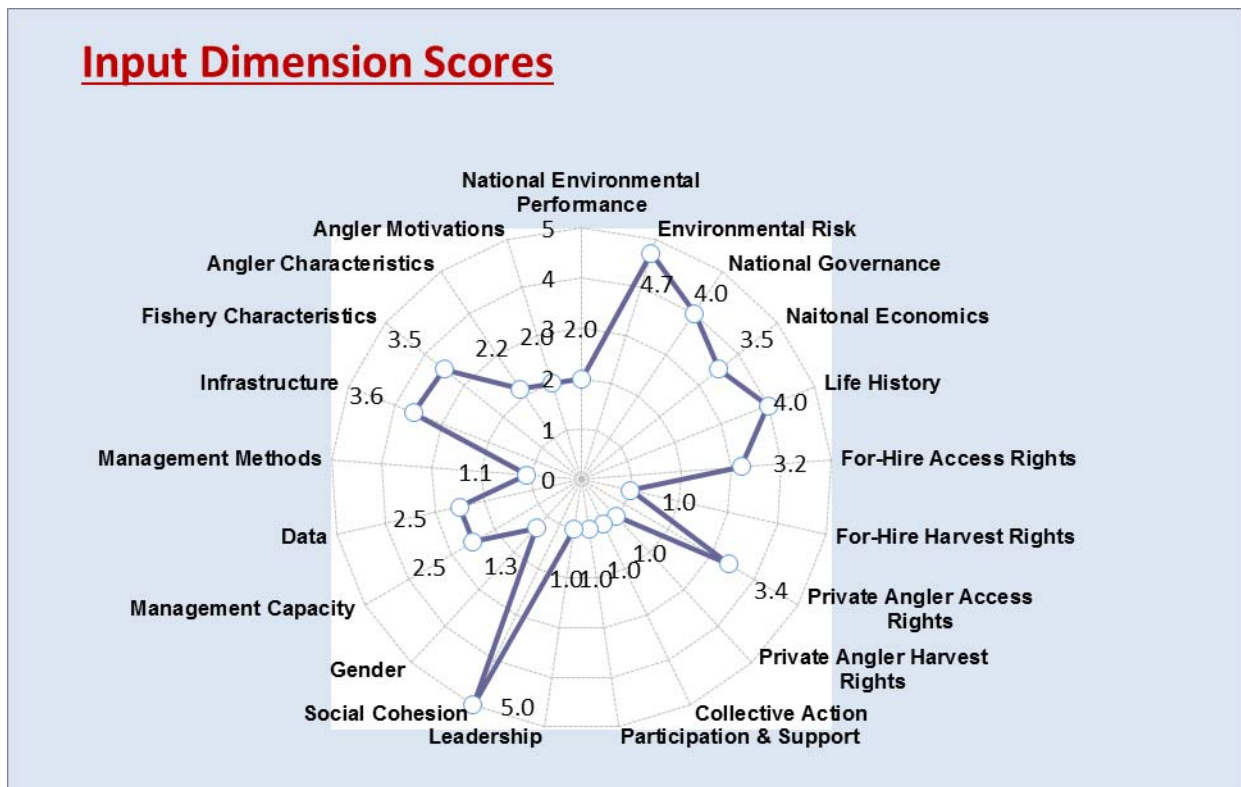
Input Dimension Scores

National Environmental Performance
Environmental Risk
National Governance
Naitonal Economics
Life History
For-Hire Access Rights
For-Hire Harvest Rights
Private Angler Access Rights
Private Angler Harvest Rights
Collective Action Participation & Support
Leadership
Social Cohesion
Gender
Management Capacity
Data
Management Methods
Infrastructure
Fishery Characteristics
Angler Characteristics
Angler Motivations

5
4
3
2
1
0

2.0
4.7
4.0
3.5
4.0
3.2
1.0
3.4
1.0
1.0
1.0
1.0
5.0
1.3
2.5
2.5
1.1
3.6
3.5
2.2
2.0